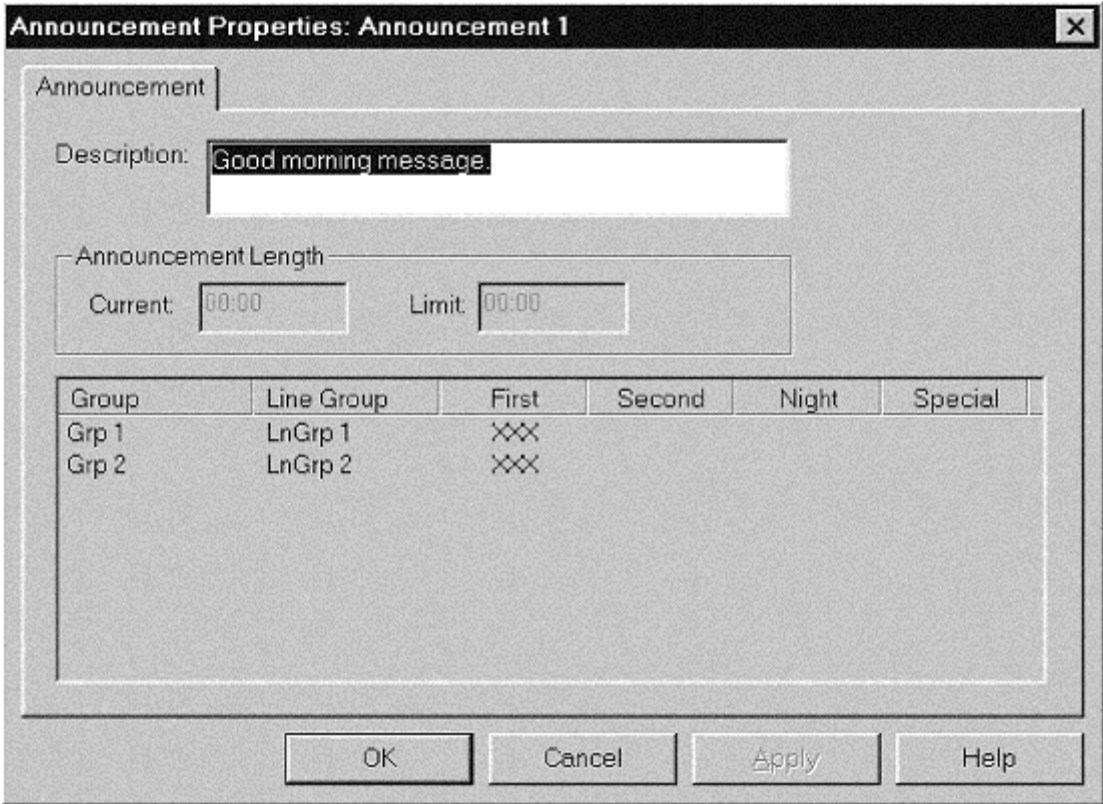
Announcement Properties: Announcement 1

×

Announcement

Description: Good morning message.

Announcement Length

Current: 00:00

Limit: 00:00

| Group | Line Group | First | Second | Night | Special |
|---|---|---|---|---|---|
| Grp 1 | LnGrp 1 | XXX | | | |
| Grp 2 | LnGrp 2 | XXX | | | |

OK

Cancel

Apply

Help